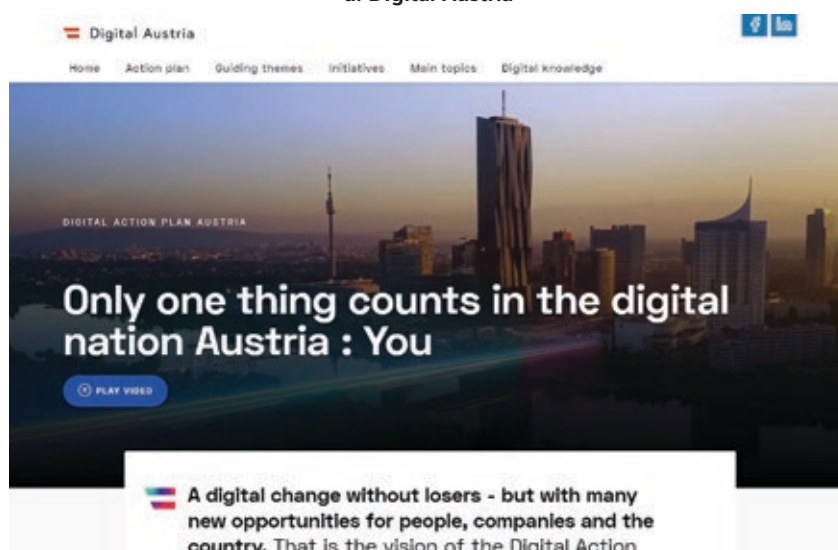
a. Digital Austria

Digital Austria

Home Action plan Guiding themes Initiatives Main topics Digital knowledge

DIGITAL ACTION PLAN AUSTRIA

Only one thing counts in the digital nation Austria : You

PLAY VIDEO

A digital change without losers - but with many new opportunities for people, companies and the country. That is the vision of the Digital Action